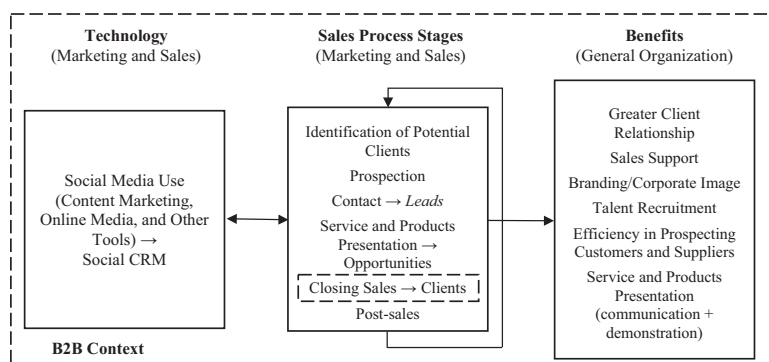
**Technology**
(Marketing and Sales)

**Sales Process Stages**
(Marketing and Sales)

**Benefits**
(General Organization)

Social Media Use (Content Marketing, Online Media, and Other Tools) → Social CRM

Identification of Potential Clients
Prospection
Contact → *Leads*
Service and Products Presentation → Opportunities
Closing Sales → Clients
Post-sales

Greater Client Relationship
Sales Support
Branding/Corporate Image
Talent Recruitment
Efficiency in Prospecting Customers and Suppliers
Service and Products Presentation (communication + demonstration)

**B2B Context**